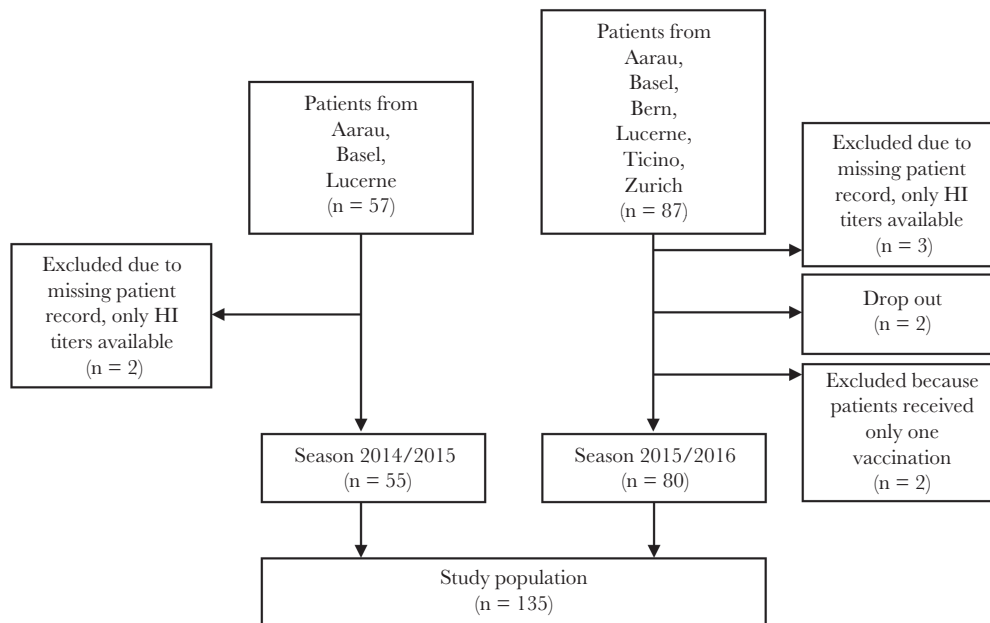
Patients from Aarau, Basel, Lucerne (n = 57)

Patients from Aarau, Basel, Bern, Lucerne, Ticino, Zurich (n = 87)

Excluded due to missing patient record, only HI titers available (n = 2)

Excluded due to missing patient record, only HI titers available (n = 3)

Drop out (n = 2)

Excluded because patients received only one vaccination (n = 2)

Season 2014/2015 (n = 55)

Season 2015/2016 (n = 80)

Study population (n = 135)